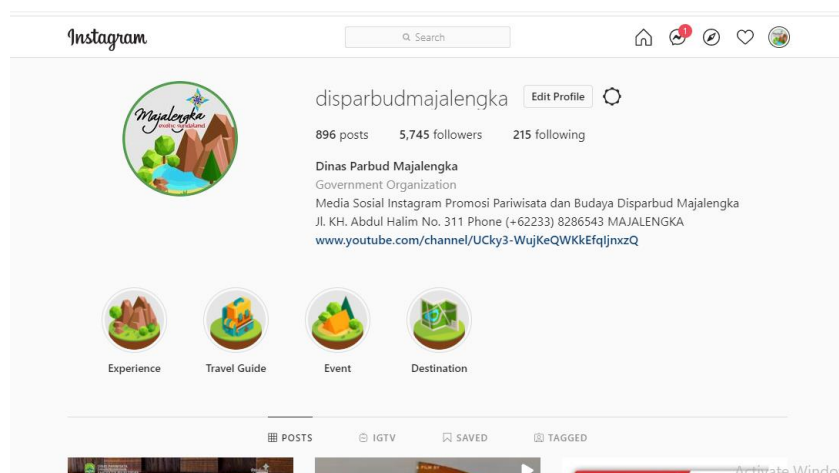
Instagram

Search

1

Majalengka exotic sundaland

disparbudmajalengka Edit Profile

896 posts 5,745 followers 215 following

Dinas Parbud Majalengka
Government Organization
Media Sosial Instagram Promosi Pariwisata dan Budaya Disparbud Majalengka
Jl. KH. Abdul Halim No. 311 Phone (+62233) 8286543 MAJALENGKA
www.youtube.com/channel/UCky3-WujKeQWKkEfqIjnxzQ

Experience Travel Guide Event Destination

POSTS IGTV SAVED TAGGED

Activate Windo